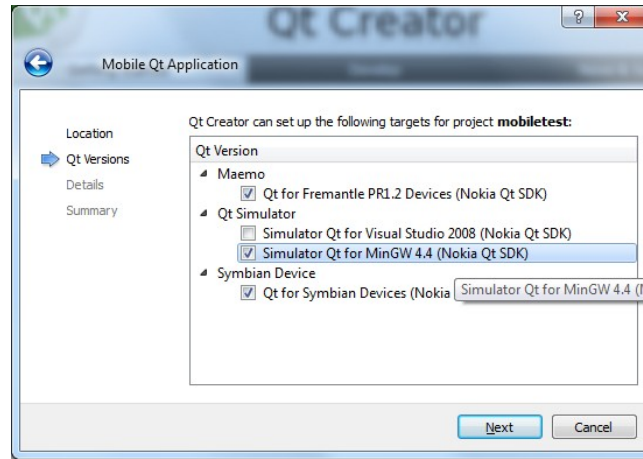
Qt Creator

?

Mobile Qt Application

Location
Qt Versions
Details
Summary

Qt Creator can set up the following targets for project **mobiletest**:

Qt Version
Maemo
Qt for Fremantle PR1.2 Devices (Nokia Qt SDK)
Qt Simulator
Simulator Qt for Visual Studio 2008 (Nokia Qt SDK)
Simulator Qt for MinGW 4.4 (Nokia Qt SDK)
Symbian Device
Qt for Symbian Devices (Nokia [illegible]
Simulator Qt for MinGW 4.4 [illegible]

Next
Cancel